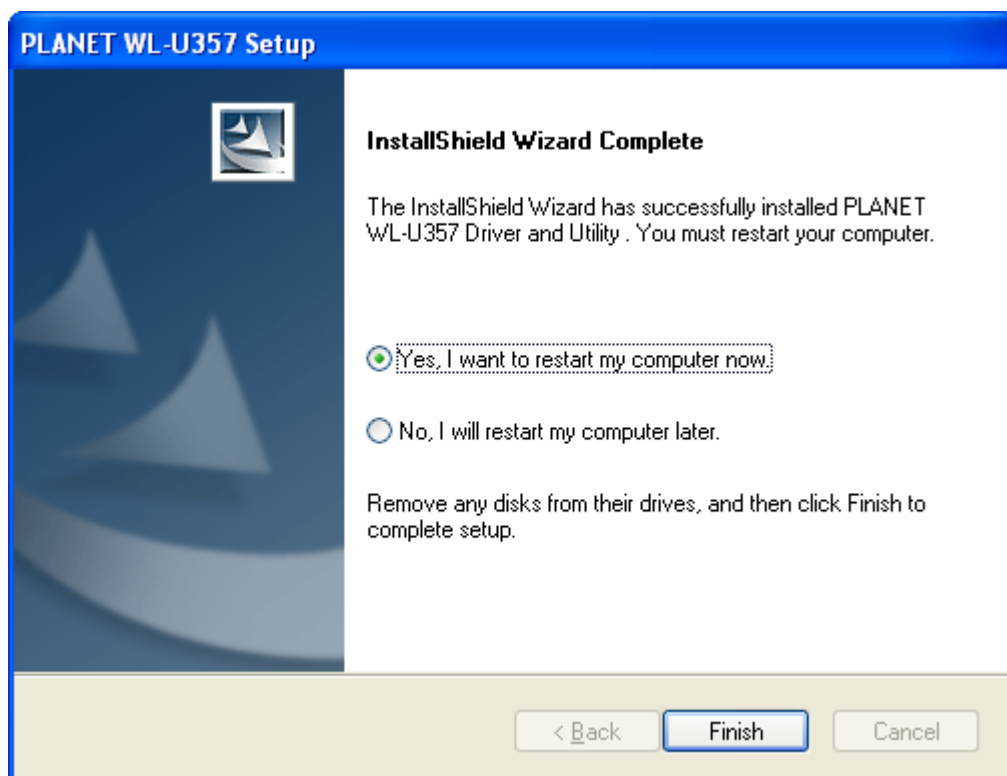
PLANET WL-U357 Setup

InstallShield Wizard Complete

The InstallShield Wizard has successfully installed PLANET WL-U357 Driver and Utility . You must restart your computer.

Yes, I want to restart my computer now.

No, I will restart my computer later.

Remove any disks from their drives, and then click Finish to complete setup.

< Back

Finish

Cancel